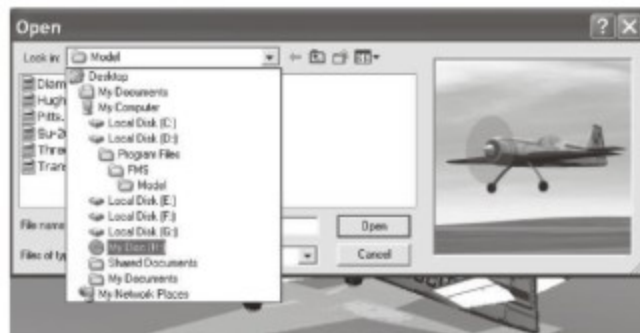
Open

Look in: Model

Desktop
My Documents
My Computer
Local Disk (C:)
Local Disk (D:)
Program Files
FMS
Model
Local Disk (E:)
Local Disk (F:)
Local Disk (G:)
My Disc (H:)
Shared Documents
My Documents
My Network Places

Diam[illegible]
Hugh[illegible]
Pitts.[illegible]
Su-2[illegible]
Thre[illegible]
Tran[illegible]

File name:
Files of typ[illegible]

Open
Cancel